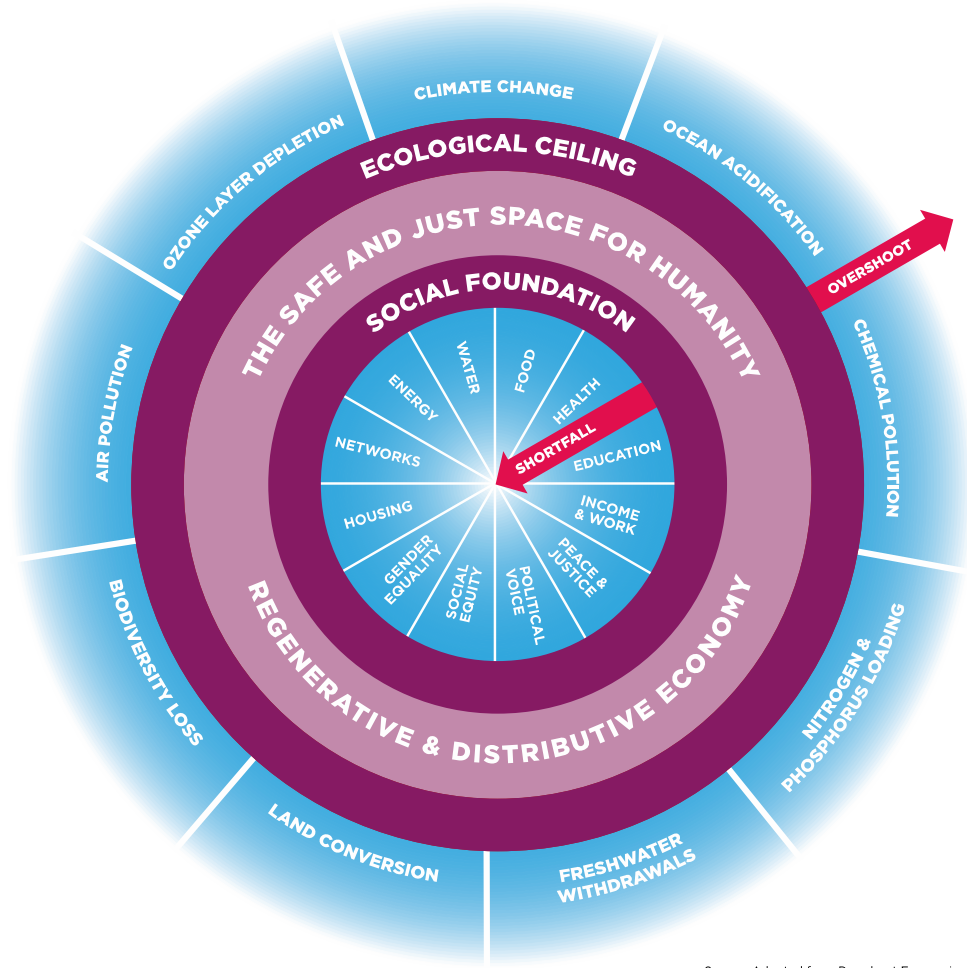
CLIMATE CHANGE

OCEAN ACIDIFICATION

CHEMICAL POLLUTION

NITROGEN & PHOSPHORUS LOADING

FRESHWATER WITHDRAWALS

LAND CONVERSION

BIODIVERSITY LOSS

AIR POLLUTION

OZONE LAYER DEPLETION

ECOLOGICAL CEILING

OVERSHOOT

THE SAFE AND JUST SPACE FOR HUMANITY

SOCIAL FOUNDATION

SHORTFALL

WATER

FOOD

HEALTH

EDUCATION

INCOME & WORK

PEACE & JUSTICE

POLITICAL VOICE

SOCIAL EQUITY

GENDER EQUALITY

HOUSING

NETWORKS

ENERGY

REGENERATIVE & DISTRIBUTIVE ECONOMY

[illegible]